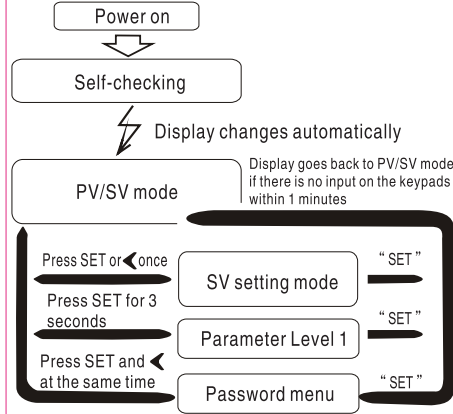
Power on

Self-checking

Display changes automatically

PV/SV mode

Display goes back to PV/SV mode if there is no input on the keypads within 1 minutes

Press SET or < once

SV setting mode

" SET "

Press SET for 3 seconds

Parameter Level 1

" SET "

Press SET and < at the same time

Password menu

" SET "